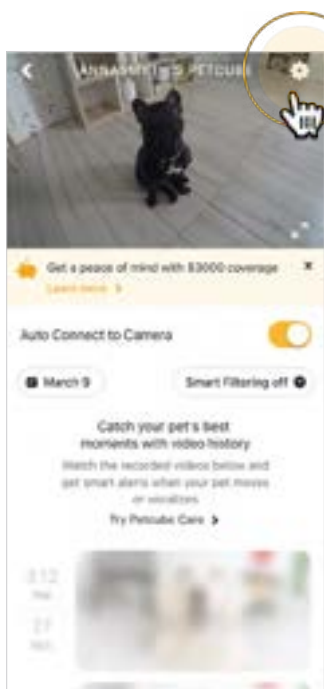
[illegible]'S PETCUBE

Get a peace of mind with $3000 coverage
Learn more >

Auto Connect to Camera

March 9

Smart Filtering off

Catch your pet's best moments with video history

Watch the recorded videos below and get smart alerts when your pet moves or vocalizes

Try Petcube Care >

3:12
PM

27
SEC